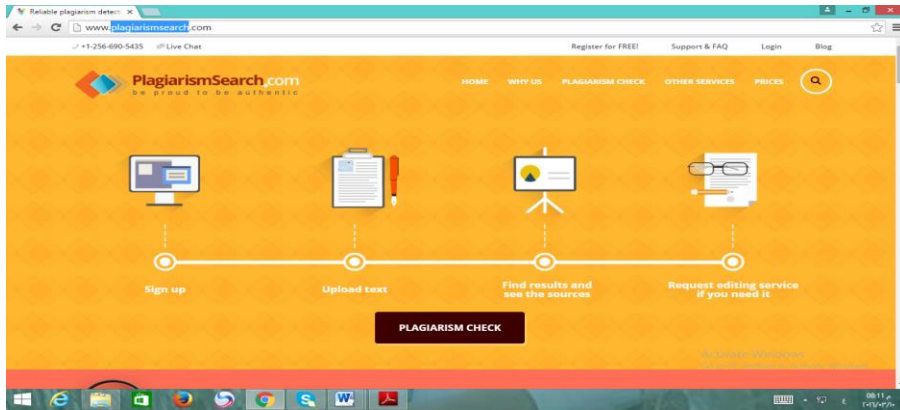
Reliable plagiarism detect ×

www.plagiarismsearch.com

+1-256-690-5435 Live Chat

Register for FREE! Support & FAQ Login Blog

PlagiarismSearch.com
be proud to be authentic

HOME WHY US PLAGIARISM CHECK OTHER SERVICES PRICES

Sign up

Upload text

Find results and see the sources

Request editing service if you need it

PLAGIARISM CHECK

Activate Windows

08:11